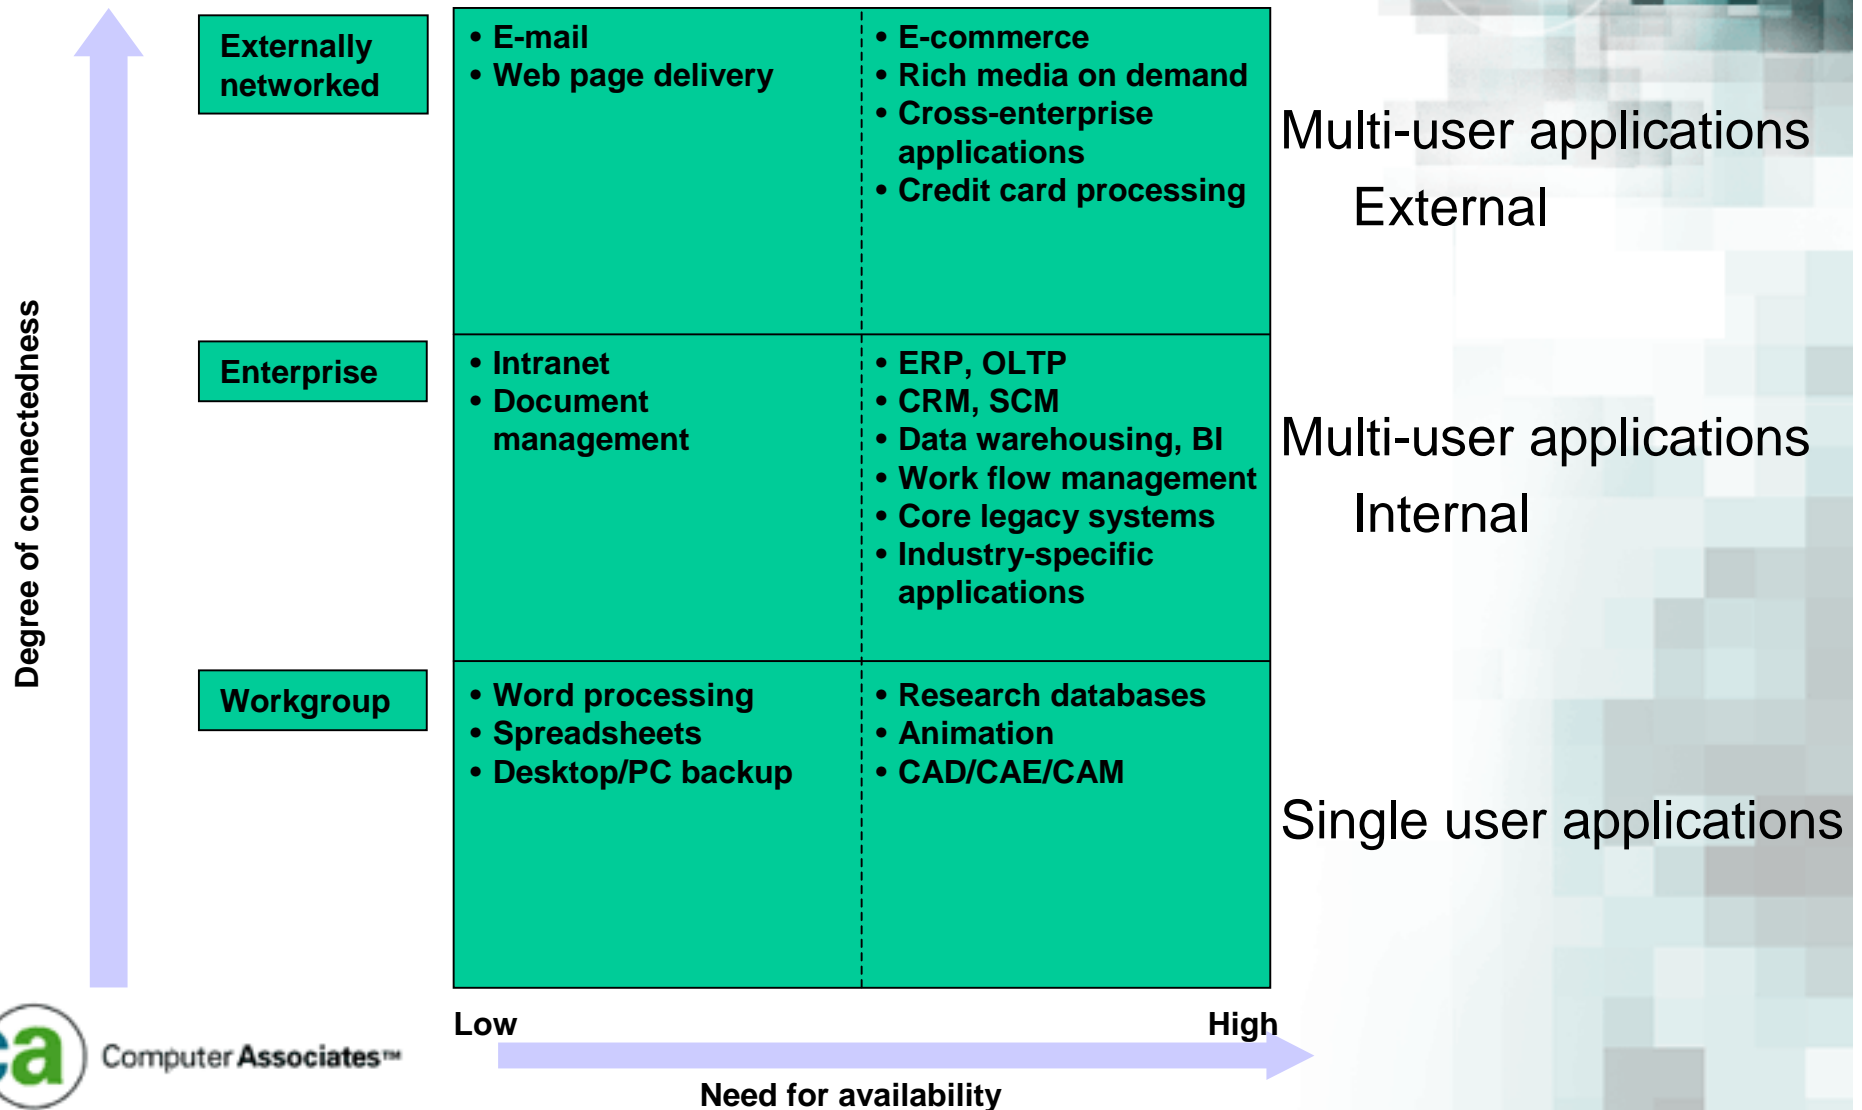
Degree of connectedness

Externally networked

- E-mail
- Web page delivery

- E-commerce
- Rich media on demand
- Cross-enterprise applications
- Credit card processing

Multi-user applications
External

Enterprise

- Intranet
- Document management

- ERP, OLTP
- CRM, SCM
- Data warehousing, BI
- Work flow management
- Core legacy systems
- Industry-specific applications

Multi-user applications
Internal

Workgroup

- Word processing
- Spreadsheets
- Desktop/PC backup

- Research databases
- Animation
- CAD/CAE/CAM

Single user applications

Low

High

Need for availability

ca Computer Associates™